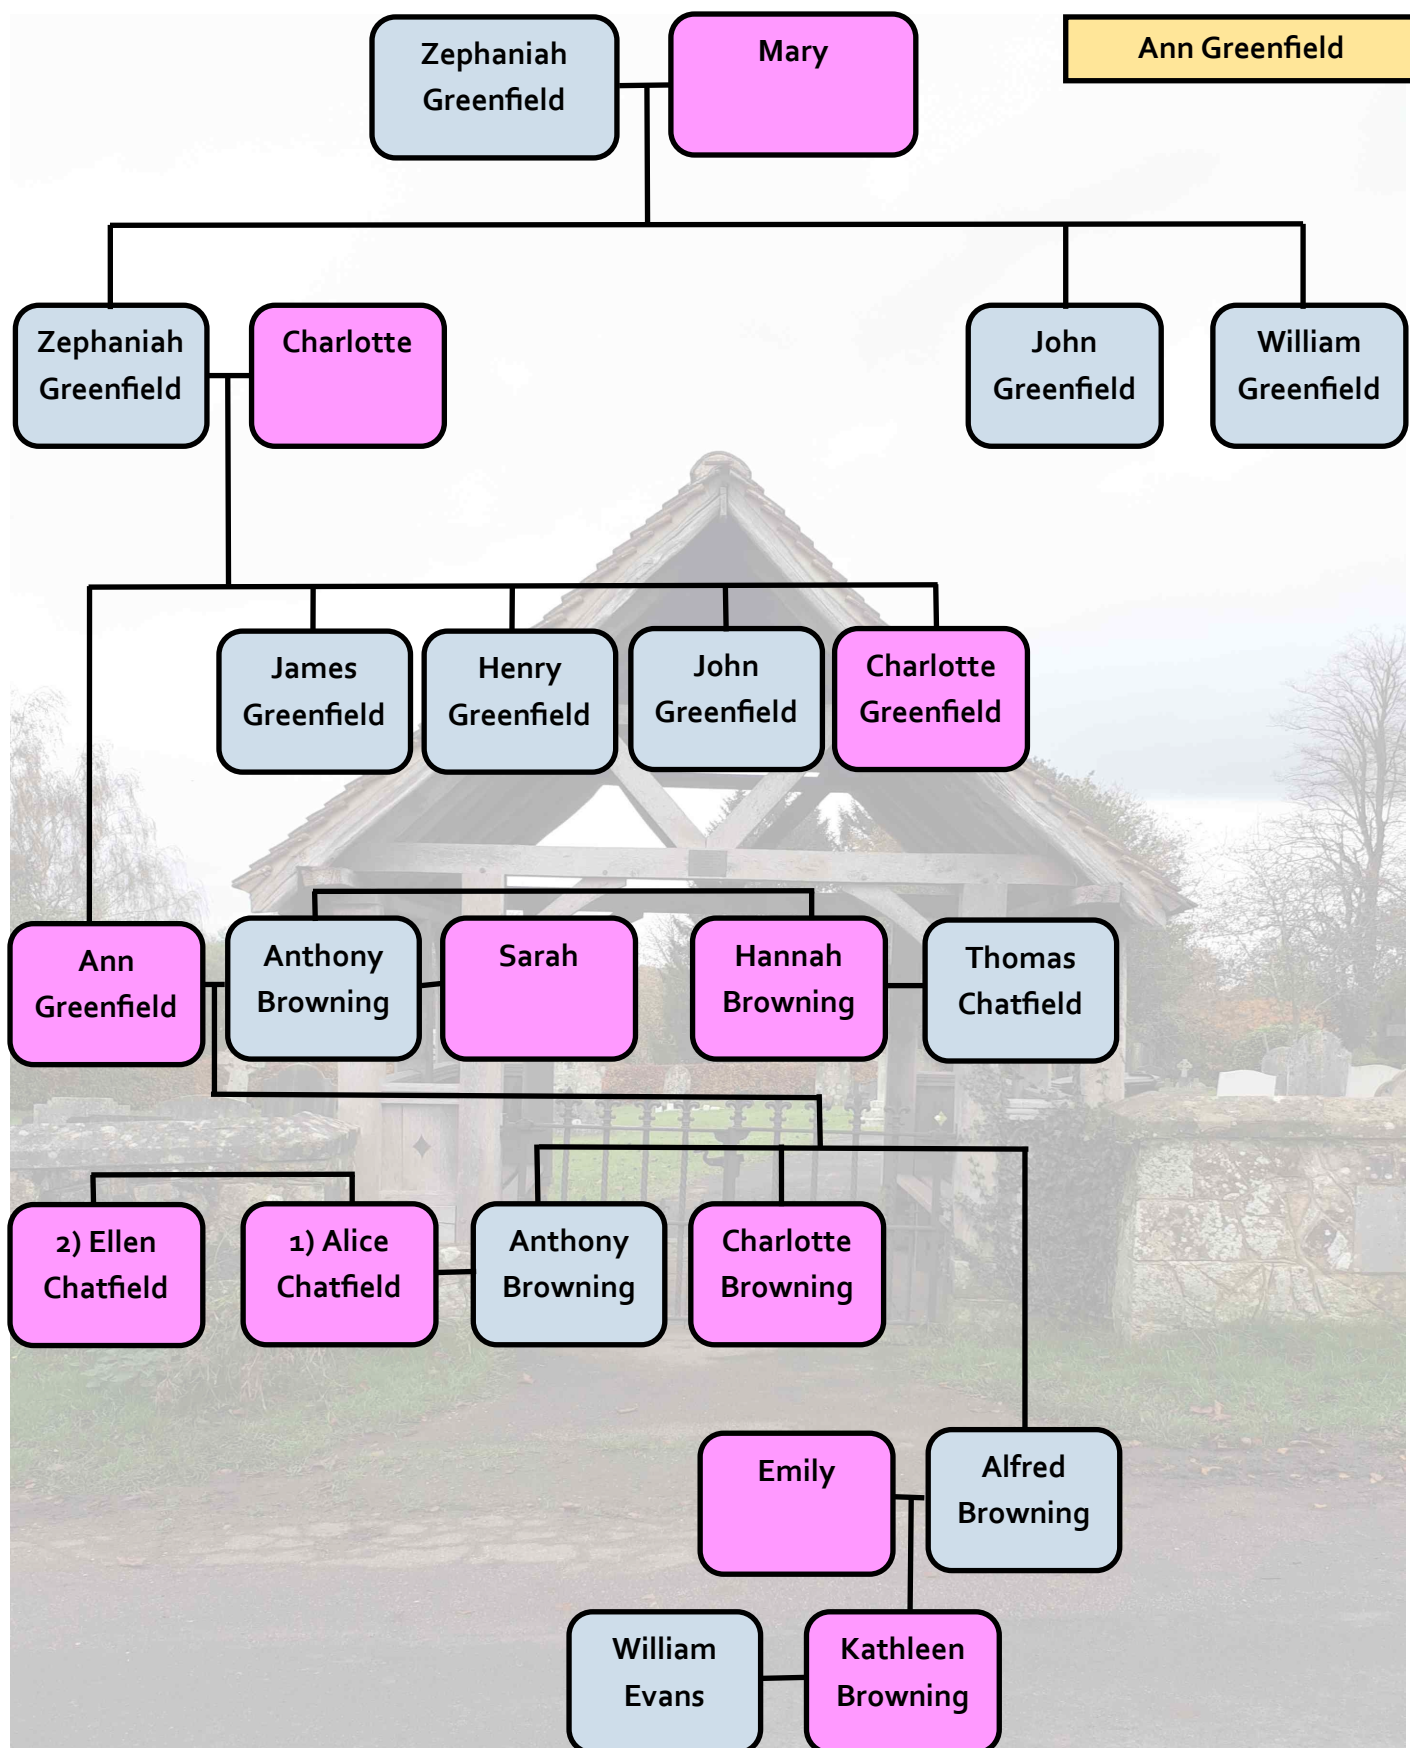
Zephaniah Greenfield

Mary

Ann Greenfield

Zephaniah Greenfield

Charlotte

John Greenfield

William Greenfield

James Greenfield

Henry Greenfield

John Greenfield

Charlotte Greenfield

Ann Greenfield

Anthony Browning

Sarah

Hannah Browning

Thomas Chatfield

2) Ellen Chatfield

1) Alice Chatfield

Anthony Browning

Charlotte Browning

Emily

Alfred Browning

William Evans

Kathleen Browning